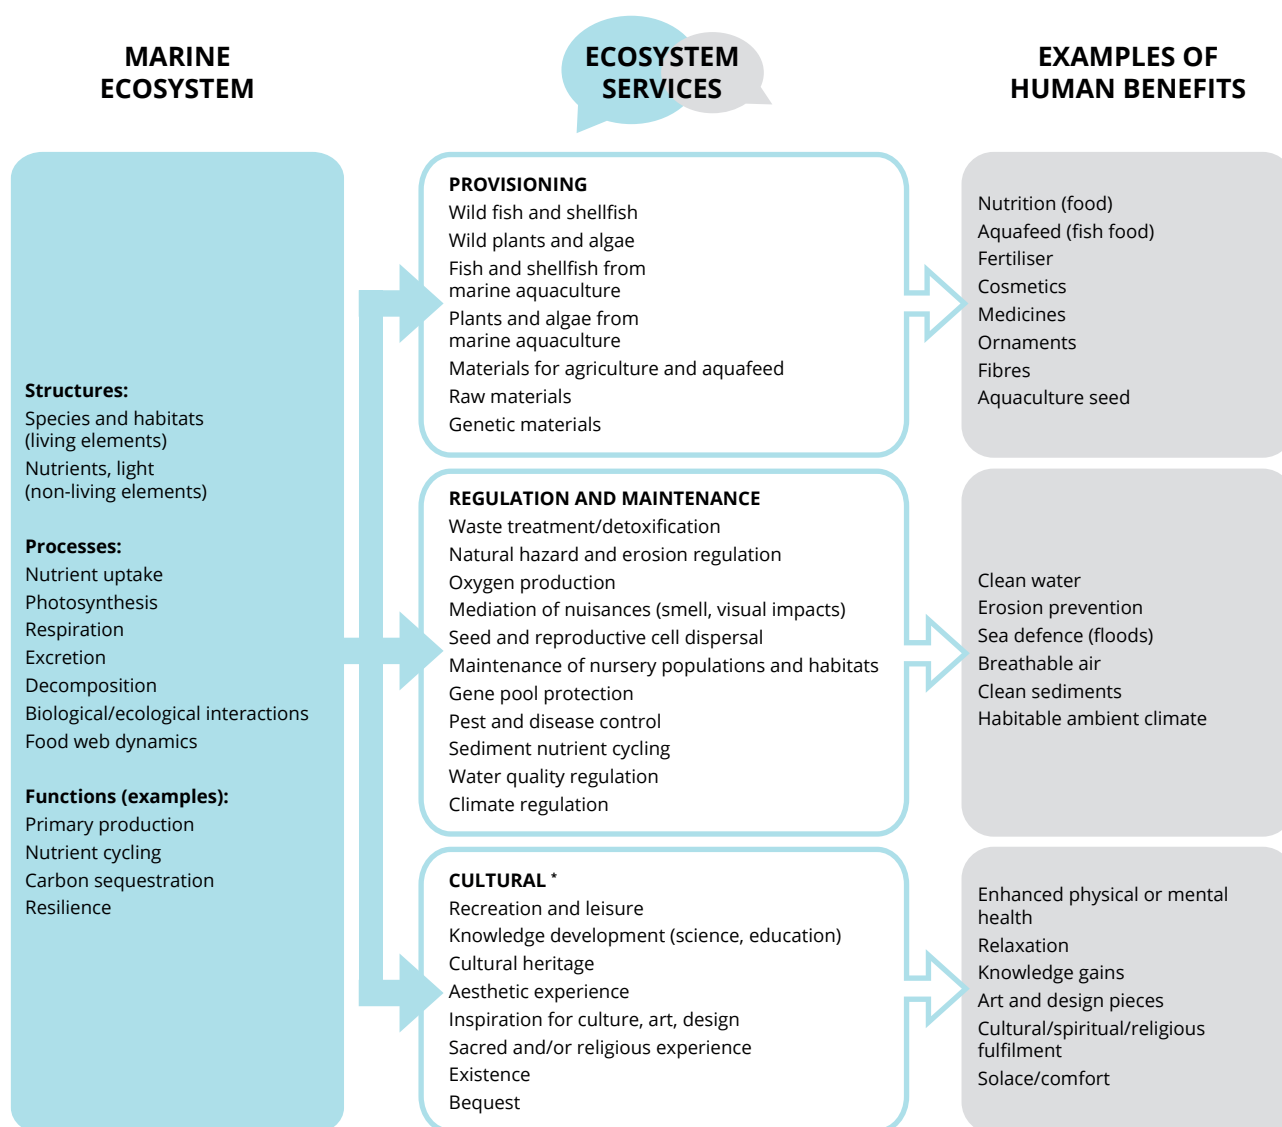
MARINE ECOSYSTEM

ECOSYSTEM SERVICES

EXAMPLES OF HUMAN BENEFITS

Structures:
Species and habitats (living elements)
Nutrients, light (non-living elements)

Processes:
Nutrient uptake
Photosynthesis
Respiration
Excretion
Decomposition
Biological/ecological interactions
Food web dynamics

Functions (examples):
Primary production
Nutrient cycling
Carbon sequestration
Resilience

PROVISIONING
Wild fish and shellfish
Wild plants and algae
Fish and shellfish from marine aquaculture
Plants and algae from marine aquaculture
Materials for agriculture and aquafeed
Raw materials
Genetic materials

Nutrition (food)
Aquafeed (fish food)
Fertiliser
Cosmetics
Medicines
Ornaments
Fibres
Aquaculture seed

REGULATION AND MAINTENANCE
Waste treatment/detoxification
Natural hazard and erosion regulation
Oxygen production
Mediation of nuisances (smell, visual impacts)
Seed and reproductive cell dispersal
Maintenance of nursery populations and habitats
Gene pool protection
Pest and disease control
Sediment nutrient cycling
Water quality regulation
Climate regulation

Clean water
Erosion prevention
Sea defence (floods)
Breathable air
Clean sediments
Habitable ambient climate

CULTURAL *
Recreation and leisure
Knowledge development (science, education)
Cultural heritage
Aesthetic experience
Inspiration for culture, art, design
Sacred and/or religious experience
Existence
Bequest

Enhanced physical or mental health
Relaxation
Knowledge gains
Art and design pieces
Cultural/spiritual/religious fulfilment
Solace/comfort